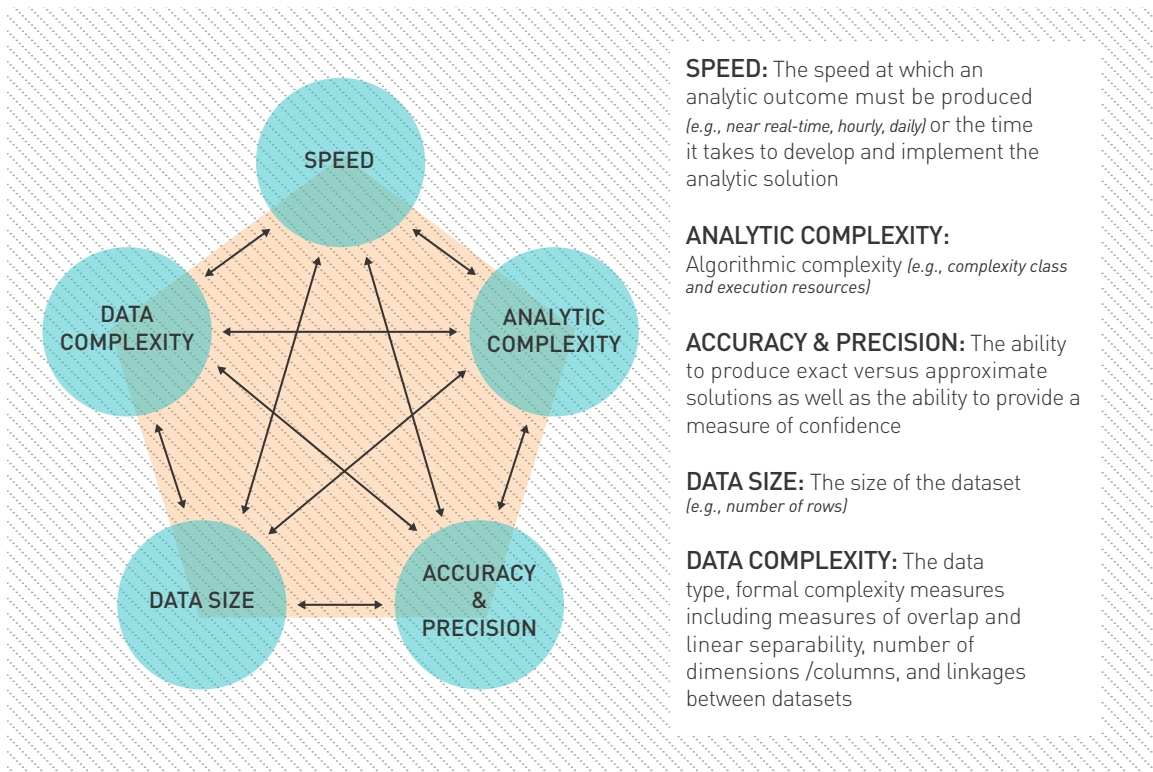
SPEED

DATA COMPLEXITY

ANALYTIC COMPLEXITY

DATA SIZE

ACCURACY & PRECISION

SPEED: The speed at which an analytic outcome must be produced *(e.g., near real-time, hourly, daily)* or the time it takes to develop and implement the analytic solution

ANALYTIC COMPLEXITY: Algorithmic complexity *(e.g., complexity class and execution resources)*

ACCURACY & PRECISION: The ability to produce exact versus approximate solutions as well as the ability to provide a measure of confidence

DATA SIZE: The size of the dataset *(e.g., number of rows)*

DATA COMPLEXITY: The data type, formal complexity measures including measures of overlap and linear separability, number of dimensions /columns, and linkages between datasets